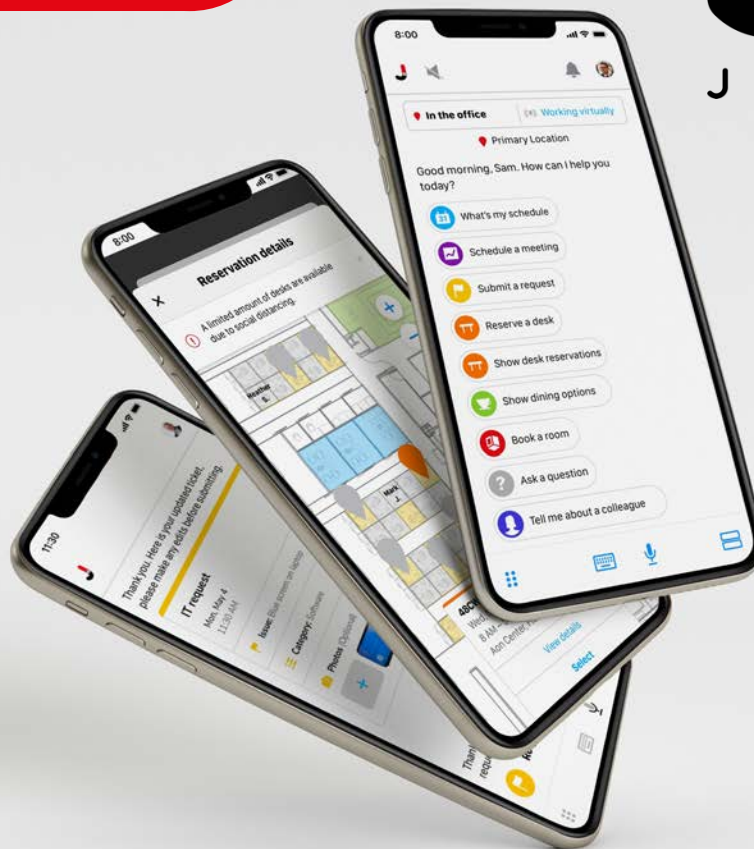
8:00

In the office

Working virtually

Primary Location

Good morning, Sam. How can I help you today?

What's my schedule

Schedule a meeting

Submit a request

Reserve a desk

Show desk reservations

Show dining options

Book a room

Ask a question

Tell me about a colleague

8:00

Reservation details

A limited amount of desks are available due to social distancing.

Heather E.

Mark J.

48C

View details

Select

11:30

Thank you. Here is your updated ticket, please make any edits before submitting.

IT request

Mon, May 4 11:30 AM

Issue: Blue screen on laptop

Category: Software

Photos (Optional)

J